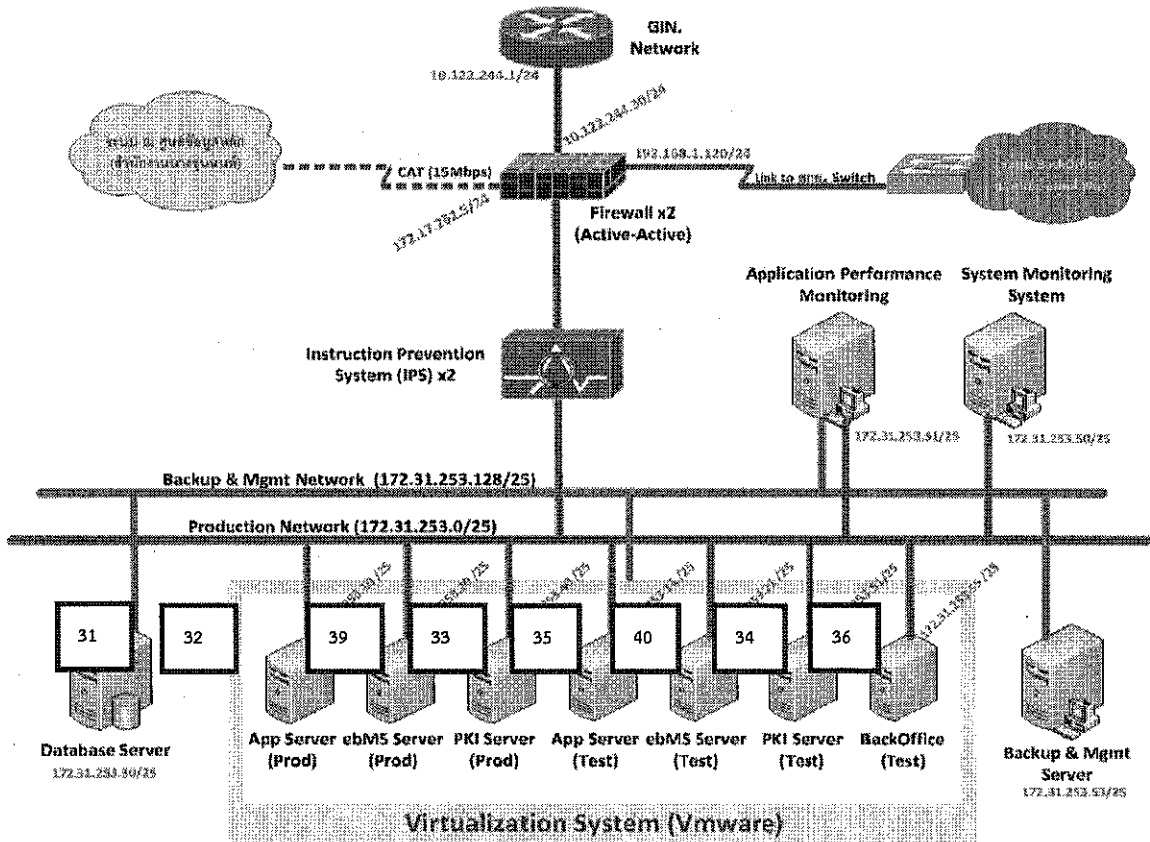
GIN. Network

10.122.244.1/24

10.122.244.30/24

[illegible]

CAT (15Mbps)

192.168.1.120/24

Link to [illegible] Switch

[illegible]

172.17.252.5/24

Firewall x2 (Active-Active)

Application Performance Monitoring

System Monitoring System

Instruction Prevention System (IPS) x2

172.31.253.51/25

172.31.253.50/25

Backup & Mgmt Network (172.31.253.128/25)

Production Network (172.31.253.0/25)

31

32

39

33

35

40

34

36

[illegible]/25

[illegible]/25

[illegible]/25

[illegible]/25

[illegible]/25

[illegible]/25

172.31.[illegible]/25

Database Server

172.31.253.30/25

App Server (Prod)

ebMS Server (Prod)

PKI Server (Prod)

App Server (Test)

ebMS Server (Test)

PKI Server (Test)

BackOffice (Test)

Backup & Mgmt Server

172.31.253.53/25

Virtualization System (Vmware)